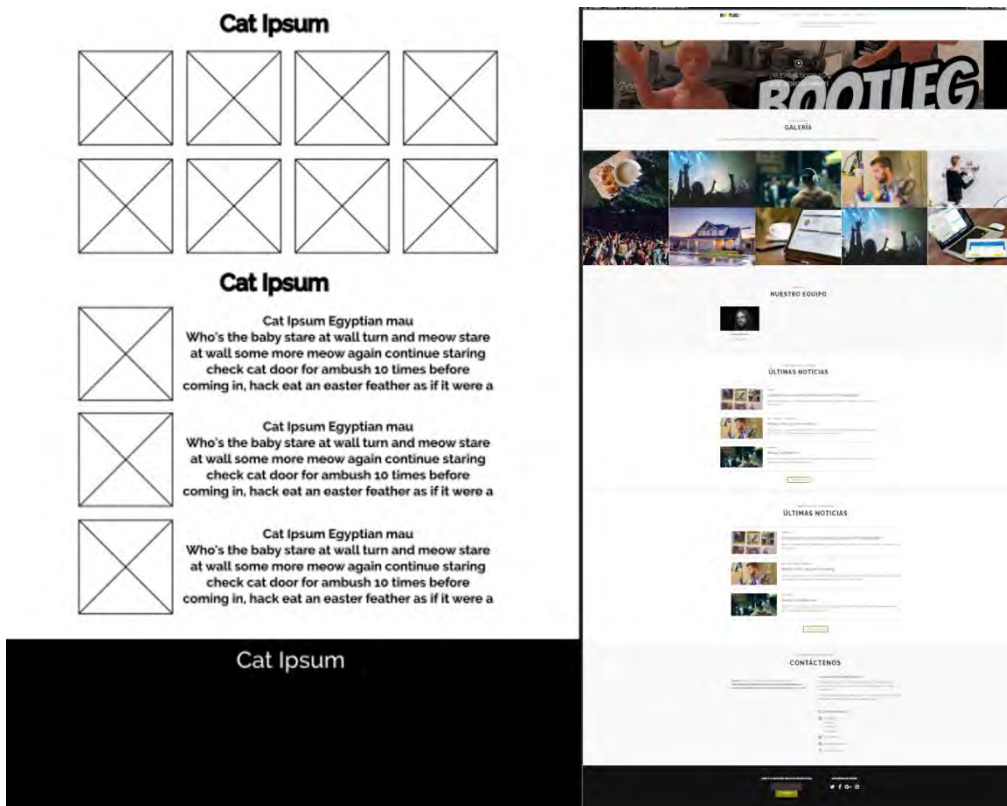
Cat Ipsum

Cat Ipsum

Cat Ipsum Egyptian mau
Who's the baby stare at wall turn and meow stare at wall some more meow again continue staring check cat door for ambush 10 times before coming in, hack eat an easter feather as if it were a

Cat Ipsum Egyptian mau
Who's the baby stare at wall turn and meow stare at wall some more meow again continue staring check cat door for ambush 10 times before coming in, hack eat an easter feather as if it were a

Cat Ipsum Egyptian mau
Who's the baby stare at wall turn and meow stare at wall some more meow again continue staring check cat door for ambush 10 times before coming in, hack eat an easter feather as if it were a

Cat Ipsum

BOOTLEG

GALERÍA

NUESTRO EQUIPO

ÚLTIMAS NOTICIAS

ÚLTIMAS NOTICIAS

CONTÁCTENOS